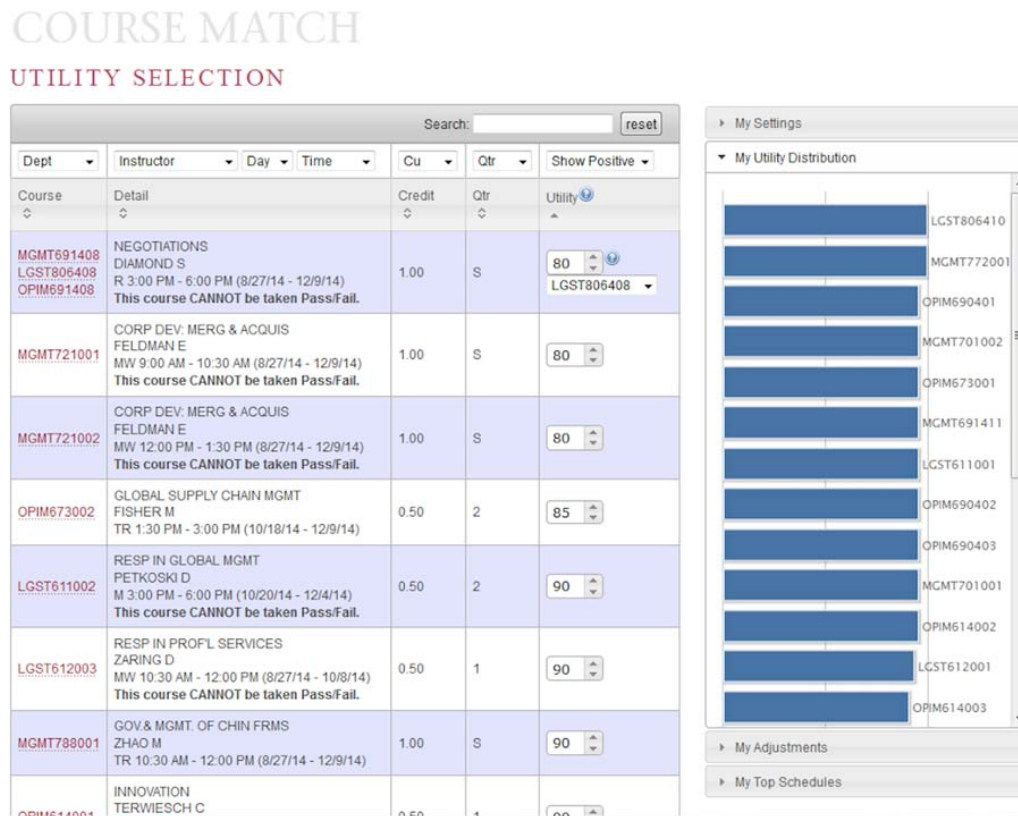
COURSE MATCH

UTILITY SELECTION

Search: reset

| Dept | Instructor / Day / Time | Cu | Qtr | Show Positive |
|---|---|---|---|---|
| Course | Detail | Credit | Qtr | Utility |
| MGMT691408 LGST806408 OPIM691408 | NEGOTIATIONS DIAMOND S R 3:00 PM - 6:00 PM (8/27/14 - 12/9/14) **This course CANNOT be taken Pass/Fail.** | 1.00 | S | 80 LGST806408 |
| MGMT721001 | CORP DEV: MERG & ACQUIS FELDMAN E MW 9:00 AM - 10:30 AM (8/27/14 - 12/9/14) **This course CANNOT be taken Pass/Fail.** | 1.00 | S | 80 |
| MGMT721002 | CORP DEV: MERG & ACQUIS FELDMAN E MW 12:00 PM - 1:30 PM (8/27/14 - 12/9/14) **This course CANNOT be taken Pass/Fail.** | 1.00 | S | 80 |
| OPIM673002 | GLOBAL SUPPLY CHAIN MGMT FISHER M TR 1:30 PM - 3:00 PM (10/18/14 - 12/9/14) | 0.50 | 2 | 85 |
| LGST611002 | RESP IN GLOBAL MGMT PETKOSKI D M 3:00 PM - 6:00 PM (10/20/14 - 12/4/14) **This course CANNOT be taken Pass/Fail.** | 0.50 | 2 | 90 |
| LGST612003 | RESP IN PROF'L SERVICES ZARING D MW 10:30 AM - 12:00 PM (8/27/14 - 10/8/14) **This course CANNOT be taken Pass/Fail.** | 0.50 | 1 | 90 |
| MGMT788001 | GOV & MGMT. OF CHIN FRMS ZHAO M TR 10:30 AM - 12:00 PM (8/27/14 - 12/9/14) | 1.00 | S | 90 |
| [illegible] | INNOVATION TERWIESCH C | 0.50 | 1 | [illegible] |

My Settings

My Utility Distribution

LGST806410
MGMT772001
OPIM690401
MGMT701002
OPIM673001
MGMT691411
LGST611001
OPIM690402
OPIM690403
MGMT701001
OPIM614002
LGST612001
OPIM614003

My Adjustments

My Top Schedules